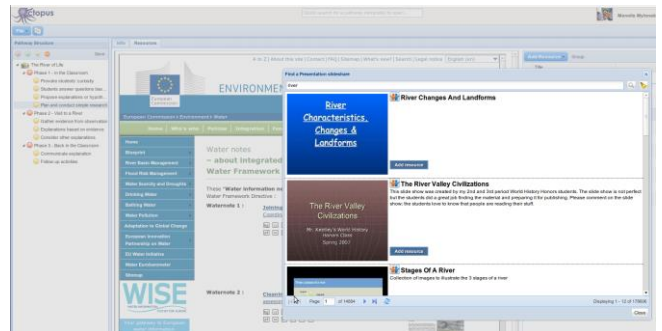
Octopus

Pathway structure

The River of Life
Phase 1 - In the Classroom
Provoke students' curiosity
Students answer questions bas...
Propose explanations or hypoth...
Plan and conduct simple investi...
Phase 2 - Visit to a River
Gather evidence from observation
Explanations based on evidence
Consider other explanations
Phase 3 - Back in the Classroom
Communicate explanation
Follow up activities

Info Resources

ENVIRONMENT

European Commission > Environment > Water

Home
Blueprint
River Basin Management
Flood Risk Management
Water Scarcity and Droughts
Drinking Water
Bathing Water
Water Pollution
Adaptation to Climate Change
European Innovation Partnership on Water
EU Water Initiative
Water Environment
Sitemap

Water notes
– about integrated Water Framework

These "Water information no... Water Framework Directive (...

Waternote 1 :

Waternote 2 :

WISE

Find a Presentation slideshow

river

River Characteristics, Changes & Landforms

River Changes And Landforms

Add resource

The River Valley Civilizations

Mr. Axtelle's World History Honors Class Spring 2007

The River Valley Civilizations

This slide show was created by my 2nd and 3rd period World History Honors students. The slide show is not perfect but the students did a great job finding the material and preparing it for publishing. Please comment on the slide show, the students love to know that people are reading their stuff.

Add resource

Stages Of A River

Collection of images to illustrate the 3 stages of a river

Page 1 of 14004

Displaying 1 - 12 of 179905

Close